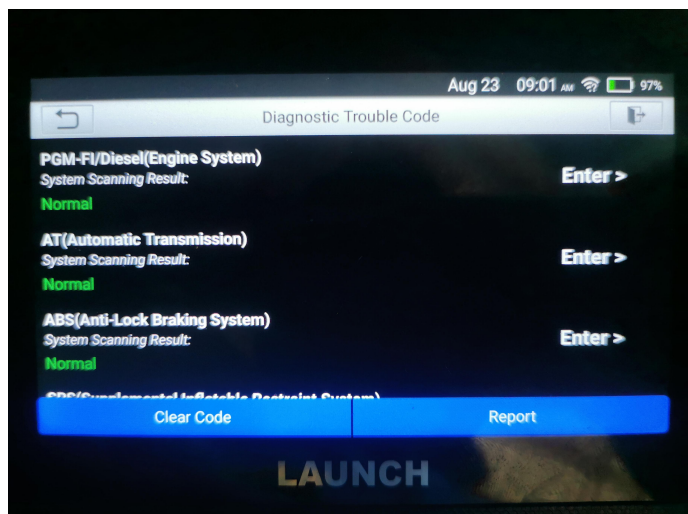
Aug 23 09:01 AM 97%

Diagnostic Trouble Code

PGM-FI/Diesel(Engine System)
System Scanning Result:
Normal
Enter >

AT(Automatic Transmission)
System Scanning Result:
Normal
Enter >

ABS(Anti-Lock Braking System)
System Scanning Result:
Normal
Enter >

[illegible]

Clear Code
Report

LAUNCH